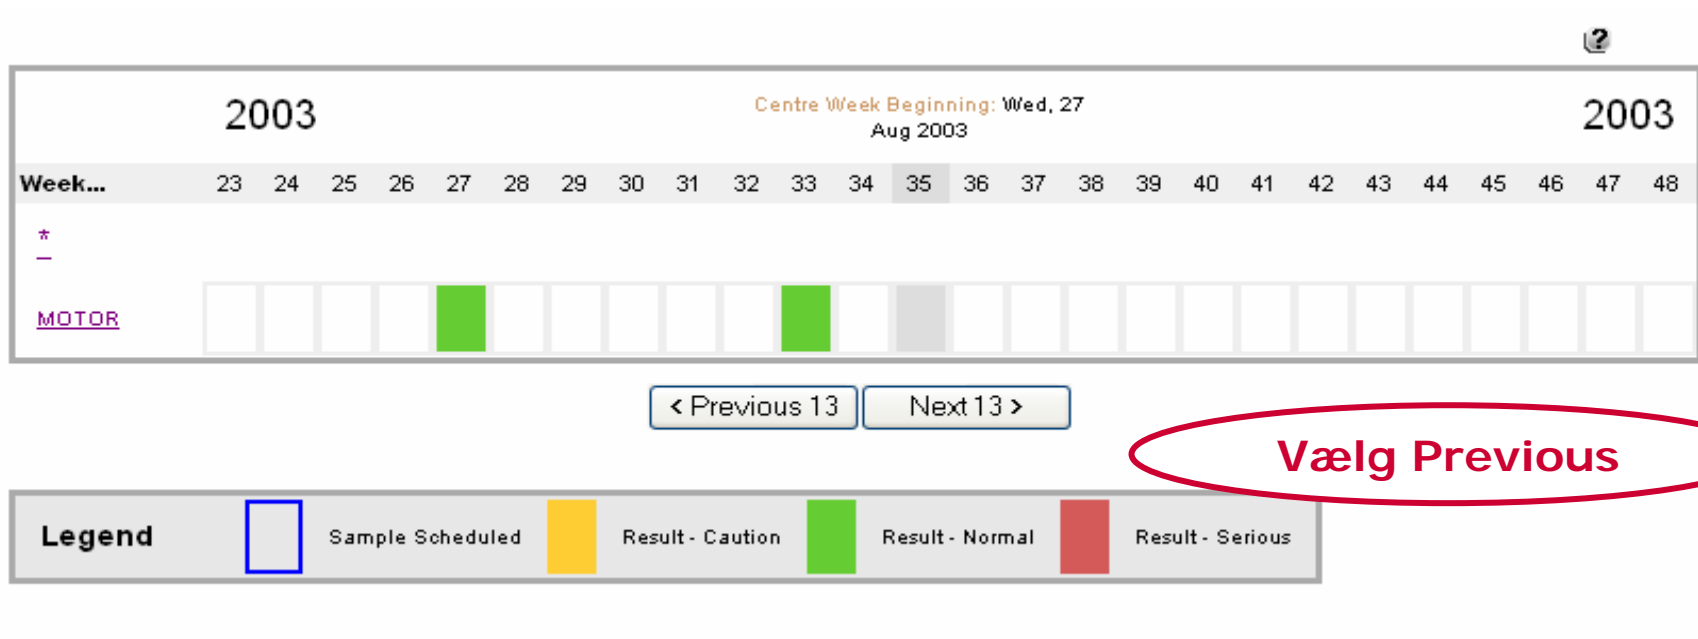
2003

Centre Week Beginning: Wed, 27 Aug 2003

2003

| Week... | 23 | 24 | 25 | 26 | 27 | 28 | 29 | 30 | 31 | 32 | 33 | 34 | 35 | 36 | 37 | 38 | 39 | 40 | 41 | 42 | 43 | 44 | 45 | 46 | 47 | 48 |
|---|---|---|---|---|---|---|---|---|---|---|---|---|---|---|---|---|---|---|---|---|---|---|---|---|---|---|
| * | | | | | | | | | | | | | | | | | | | | | | | | | | |
| MOTOR | | | | | | | | | | | | | | | | | | | | | | | | | | |

< Previous 13 Next 13 >

Vælg Previous

Legend Sample Scheduled Result - Caution Result - Normal Result - Serious